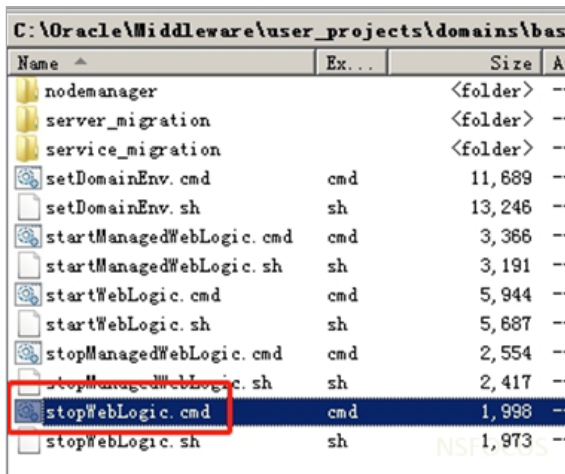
C:\Oracle\Middleware\user_projects\domains\bas

| Name | Ex... | Size | A |
|---|---|---|---|
| nodemanager | | <folder> | -- |
| server_migration | | <folder> | -- |
| service_migration | | <folder> | -- |
| setDomainEnv.cmd | cmd | 11,689 | -- |
| setDomainEnv.sh | sh | 13,246 | -- |
| startManagedWebLogic.cmd | cmd | 3,366 | -- |
| startManagedWebLogic.sh | sh | 3,191 | -- |
| startWebLogic.cmd | cmd | 5,944 | -- |
| startWebLogic.sh | sh | 5,687 | -- |
| stopManagedWebLogic.cmd | cmd | 2,554 | -- |
| stopManagedWebLogic.sh | sh | 2,417 | -- |
| stopWebLogic.cmd | cmd | 1,998 | -- |
| stopWebLogic.sh | sh | 1,973 | -- |

NSFOCUS